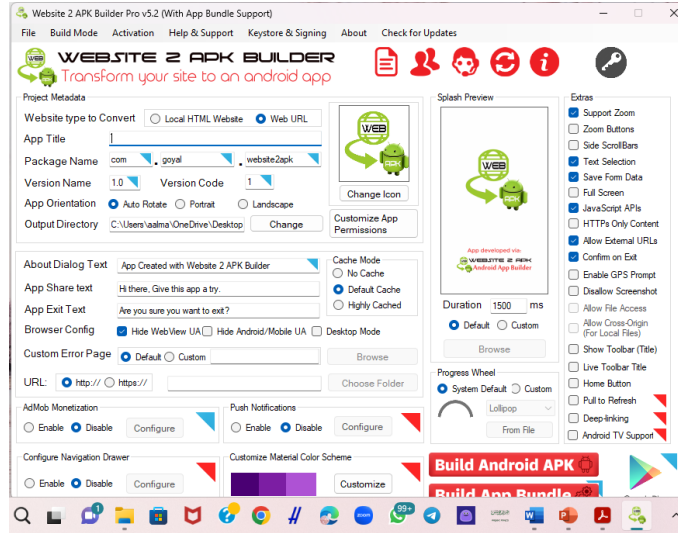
Website 2 APK Builder Pro v5.2 (With App Bundle Support)

File Build Mode Activation Help & Support Keystore & Signing About Check for Updates

WEBSITE 2 APK BUILDER
Transform your site to an android app

Project Metadata
Website type to Convert
Local HTML Website
Web URL
App Title
Package Name com . goyal . website2apk
Version Name 1.0
Version Code 1
App Orientation
Auto Rotate
Portrait
Landscape
Output Directory C:\Users\aalma\OneDrive\Desktop
Change
Change Icon
Customize App Permissions

About Dialog Text App Created with Website 2 APK Builder
App Share text Hi there, Give this app a try.
App Exit Text Are you sure you want to exit?
Browser Config
Hide WebView UA
Hide Android/Mobile UA
Desktop Mode
Custom Error Page
Default
Custom
Browse
URL: http:// https://
Choose Folder

Cache Mode
No Cache
Default Cache
Highly Cached

Splash Preview
App developed via:
WEBSITE 2 APK
Android App Builder
Duration 1500 ms
Default
Custom
Browse

Progress Wheel
System Default
Custom
Lollipop
From File

Extras
Support Zoom
Zoom Buttons
Side ScrollBars
Text Selection
Save Form Data
Full Screen
JavaScript APIs
HTTPs Only Content
Allow External URLs
Confirm on Exit
Enable GPS Prompt
Disallow Screenshot
Allow File Access
Allow Cross-Origin (For Local Files)
Show Toolbar (Title)
Live Toolbar Title
Home Button
Pull to Refresh
Deep-linking
Android TV Support

AdMob Monetization
Enable
Disable
Configure

Push Notifications
Enable
Disable
Configure

Configure Navigation Drawer
Enable
Disable
Configure

Customize Material Color Scheme
Customize

Build Android APK
Build App Bundle

99+